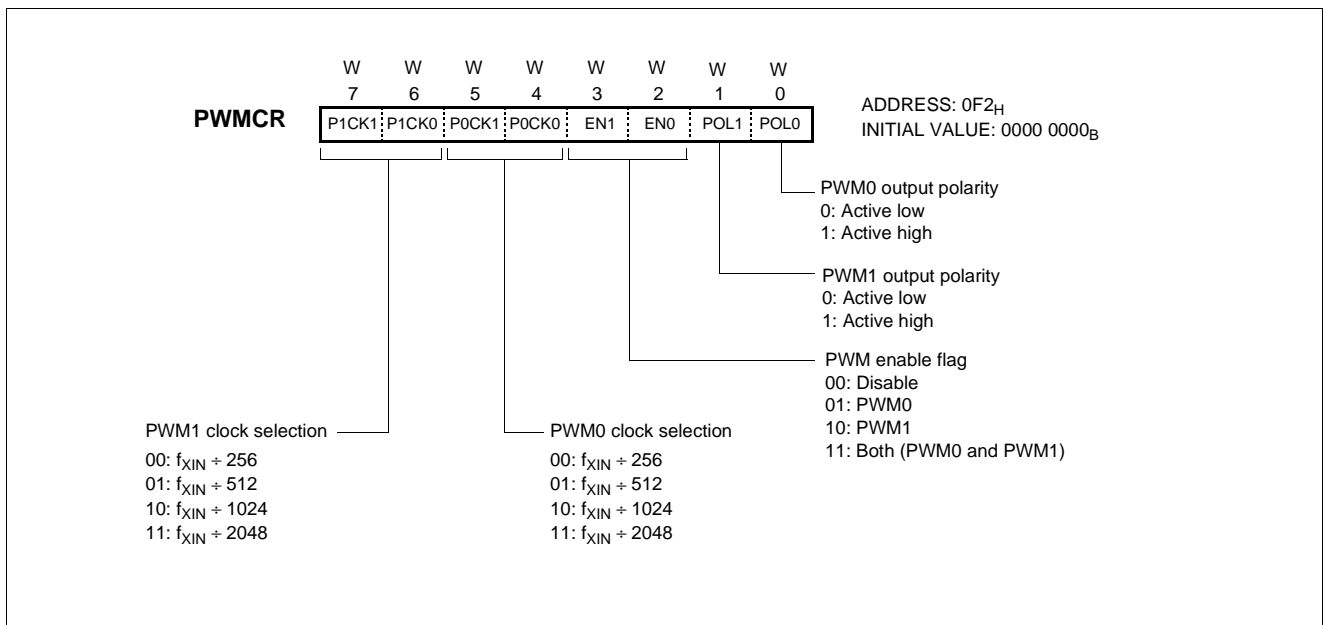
W W W W W W W W
7 6 5 4 3 2 1 0

PWMCR

| P1CK1 | P1CK0 | P0CK1 | P0CK0 | EN1 | EN0 | POL1 | POL0 |
|---|---|---|---|---|---|---|---|

ADDRESS: $0F2_H$
INITIAL VALUE: $0000\ 0000_B$

PWM0 output polarity
0: Active low
1: Active high

PWM1 output polarity
0: Active low
1: Active high

PWM enable flag
00: Disable
01: PWM0
10: PWM1
11: Both (PWM0 and PWM1)

PWM1 clock selection
00: $f_{XIN} \div 256$
01: $f_{XIN} \div 512$
10: $f_{XIN} \div 1024$
11: $f_{XIN} \div 2048$

PWM0 clock selection
00: $f_{XIN} \div 256$
01: $f_{XIN} \div 512$
10: $f_{XIN} \div 1024$
11: $f_{XIN} \div 2048$